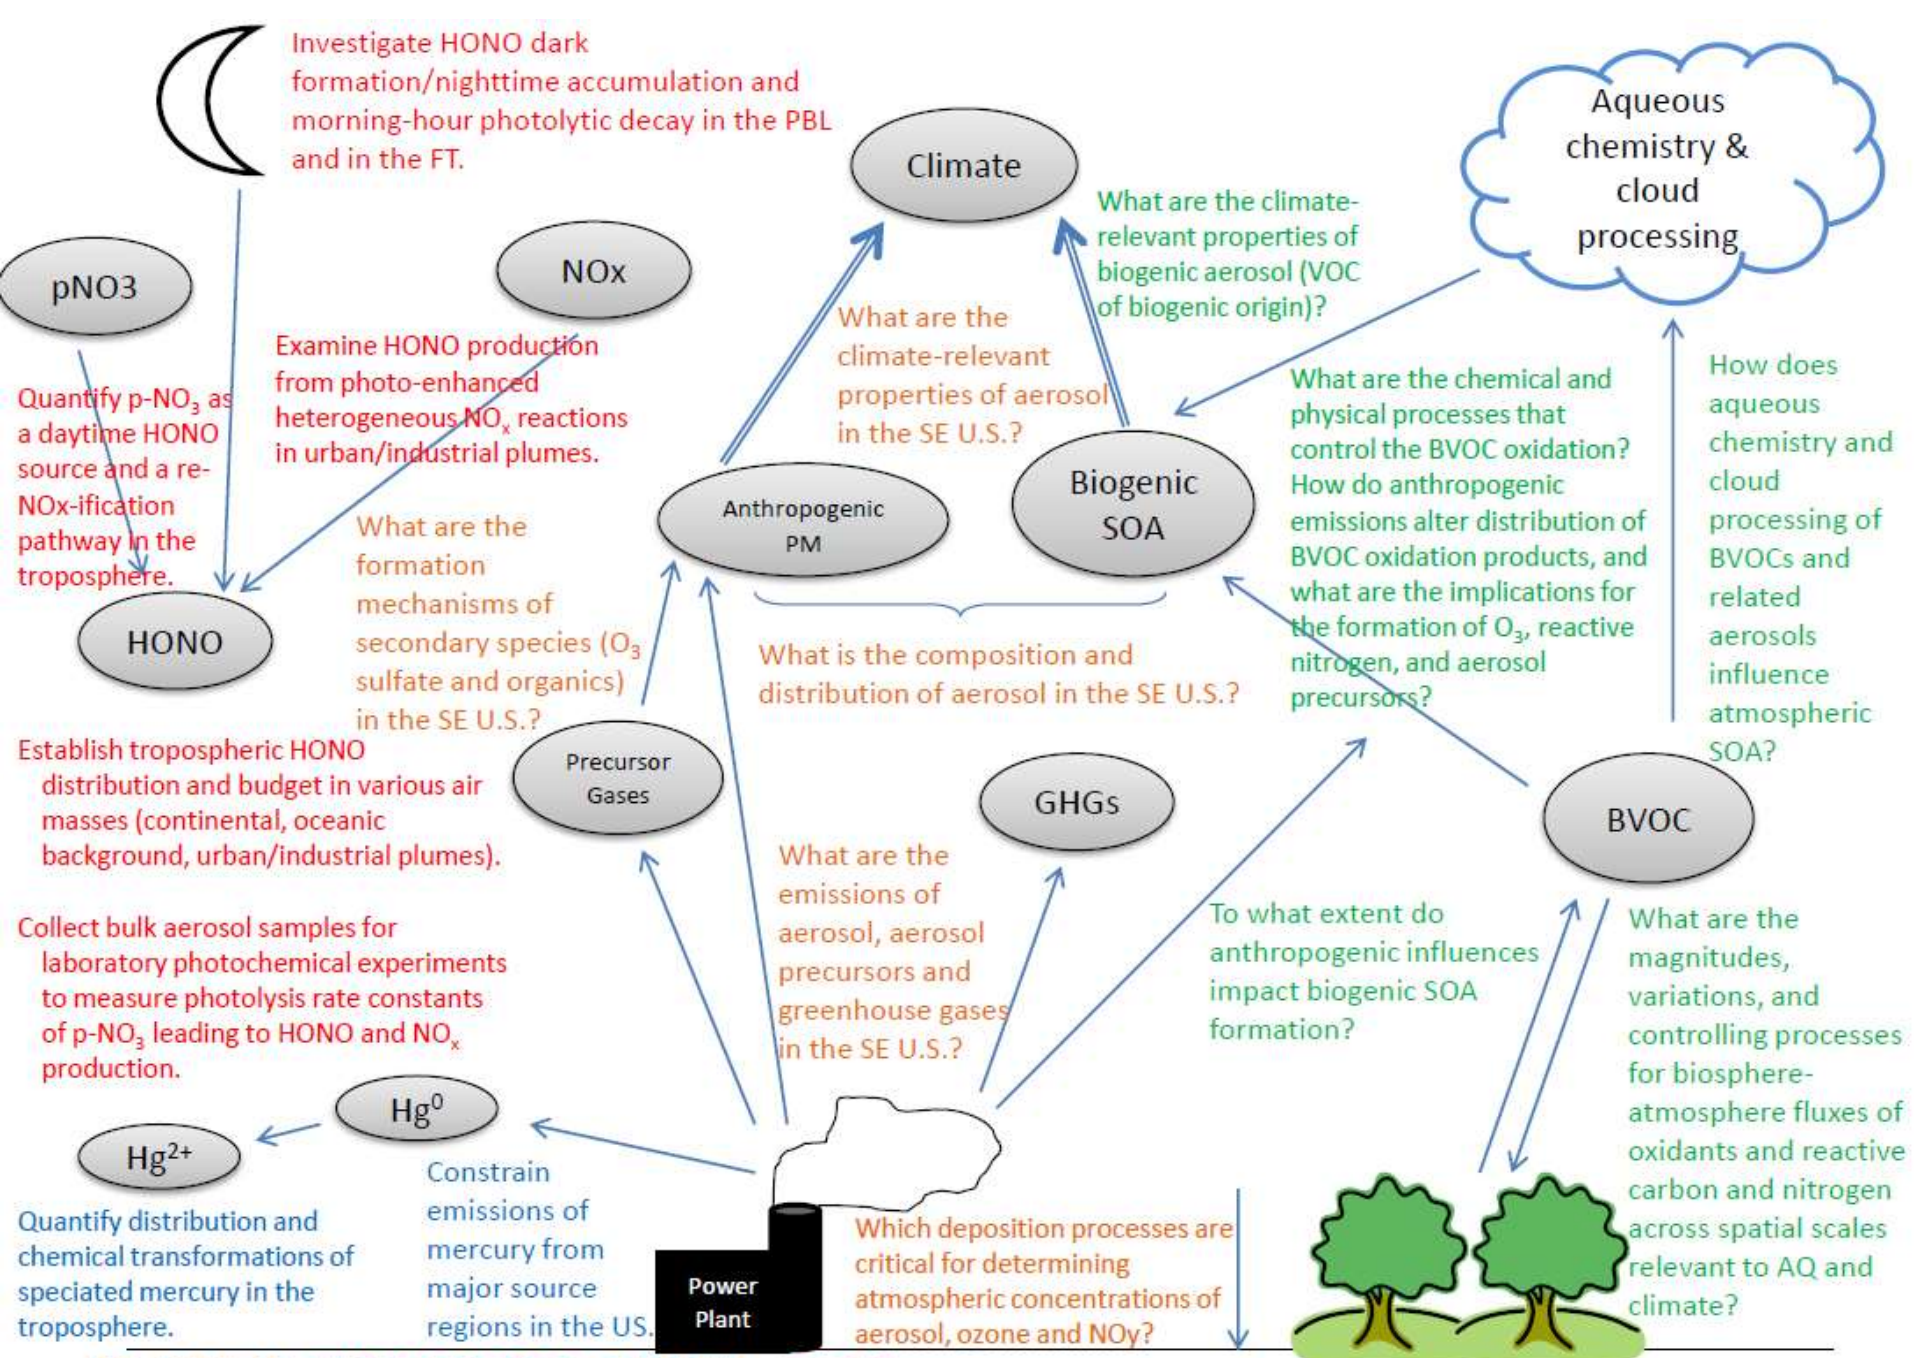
Investigate HONO dark formation/nighttime accumulation and morning-hour photolytic decay in the PBL and in the FT.

Climate

Aqueous chemistry & cloud processing

pNO3

NOx

What are the climate-relevant properties of biogenic aerosol (VOC of biogenic origin)?

What are the climate-relevant properties of aerosol in the SE U.S.?

Examine HONO production from photo-enhanced heterogeneous $NO_x$ reactions in urban/industrial plumes.

Quantify p-$NO_3$ as a daytime HONO source and a re-NOx-ification pathway in the troposphere.

What are the chemical and physical processes that control the BVOC oxidation? How do anthropogenic emissions alter distribution of BVOC oxidation products, and what are the implications for the formation of $O_3$, reactive nitrogen, and aerosol precursors?

How does aqueous chemistry and cloud processing of BVOCs and related aerosols influence atmospheric SOA?

Biogenic SOA

Anthropogenic PM

What are the formation mechanisms of secondary species ($O_3$ sulfate and organics) in the SE U.S.?

HONO

What is the composition and distribution of aerosol in the SE U.S.?

Establish tropospheric HONO distribution and budget in various air masses (continental, oceanic background, urban/industrial plumes).

Precursor Gases

GHGs

BVOC

What are the emissions of aerosol, aerosol precursors and greenhouse gases in the SE U.S.?

To what extent do anthropogenic influences impact biogenic SOA formation?

What are the magnitudes, variations, and controlling processes for biosphere-atmosphere fluxes of oxidants and reactive carbon and nitrogen across spatial scales relevant to AQ and climate?

Collect bulk aerosol samples for laboratory photochemical experiments to measure photolysis rate constants of p-$NO_3$ leading to HONO and $NO_x$ production.

$Hg^0$

$Hg^{2+}$

Quantify distribution and chemical transformations of speciated mercury in the troposphere.

Constrain emissions of mercury from major source regions in the US.

Power Plant

Which deposition processes are critical for determining atmospheric concentrations of aerosol, ozone and NOy?